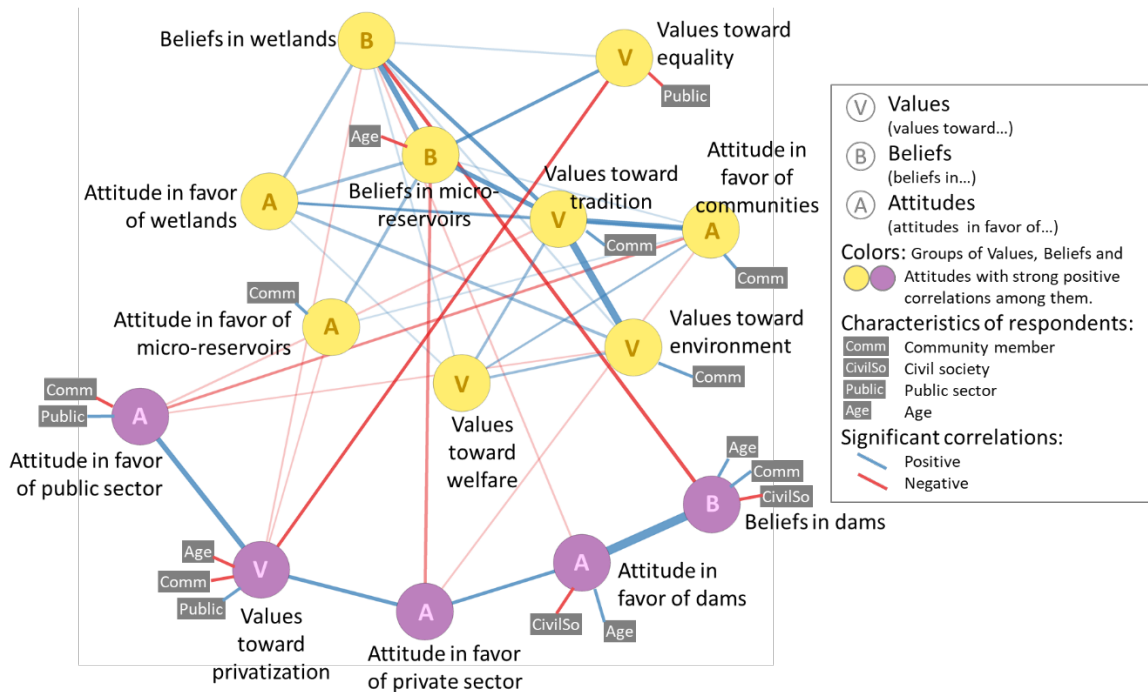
B
Beliefs in wetlands

V
Values toward equality

Public

Age

B
Beliefs in micro-reservoirs

A
Attitude in favor of wetlands

V
Values toward tradition

Comm

A
Attitude in favor of communities

Comm

Comm

A
Attitude in favor of micro-reservoirs

V
Values toward environment

Comm

V
Values toward welfare

Comm
Public

A
Attitude in favor of public sector

Age
Comm
CivilSo

B
Beliefs in dams

Age
Comm
Public

V
Values toward privatization

A
Attitude in favor of private sector

A
Attitude in favor of dams

CivilSo
Age

V Values
(values toward…)
B Beliefs
(beliefs in…)
A Attitudes
(attitudes in favor of…)
Colors: Groups of Values, Beliefs and Attitudes with strong positive correlations among them.
Characteristics of respondents:
Comm Community member
CivilSo Civil society
Public Public sector
Age Age
Significant correlations:
Positive
Negative